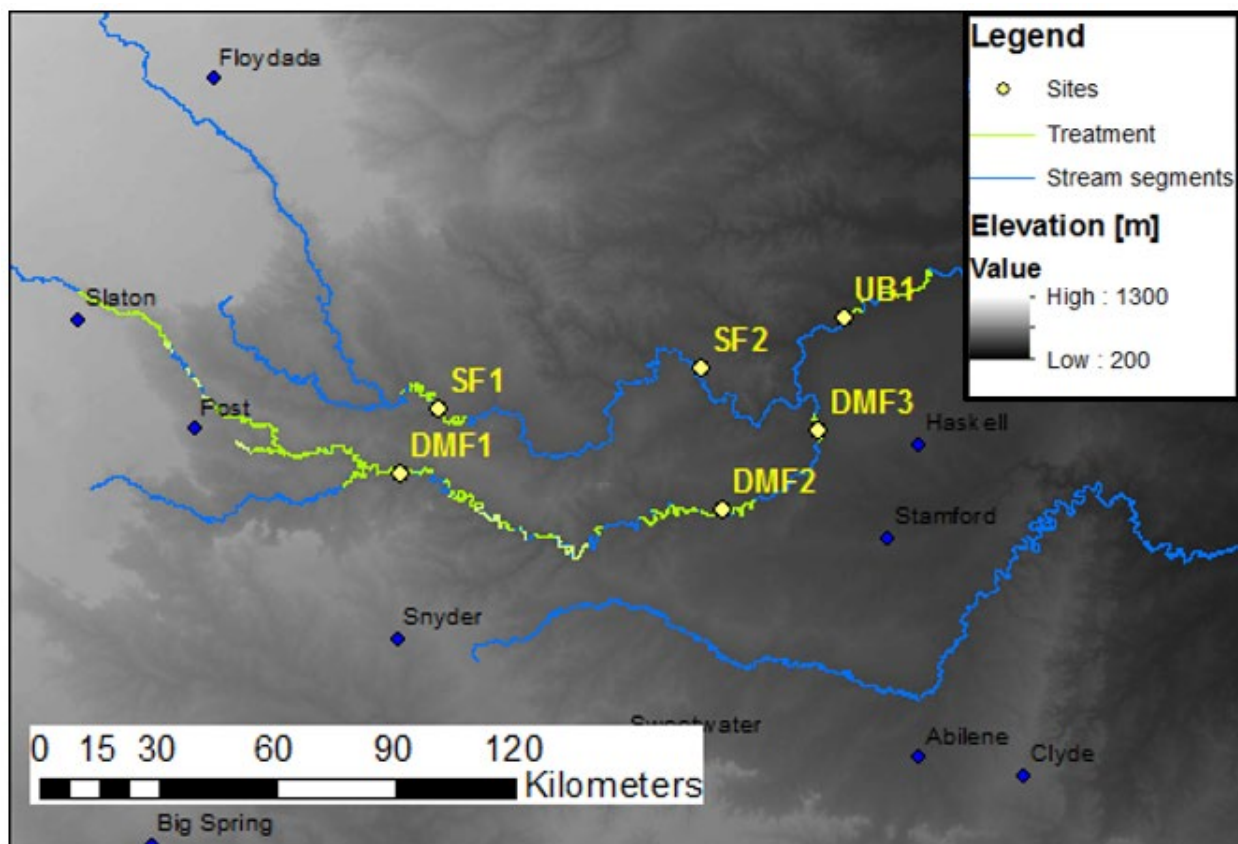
Floydada

Legend

Sites

Treatment

Stream segments

Elevation [m]

Value

High : 1300

Low : 200

Slaton

UB1

SF2

SF1

Post

DMF3

Haskell

DMF1

DMF2

Stamford

Snyder

Sweetwater

Abilene

Clyde

0 15 30 60 90 120

Kilometers

Big Spring